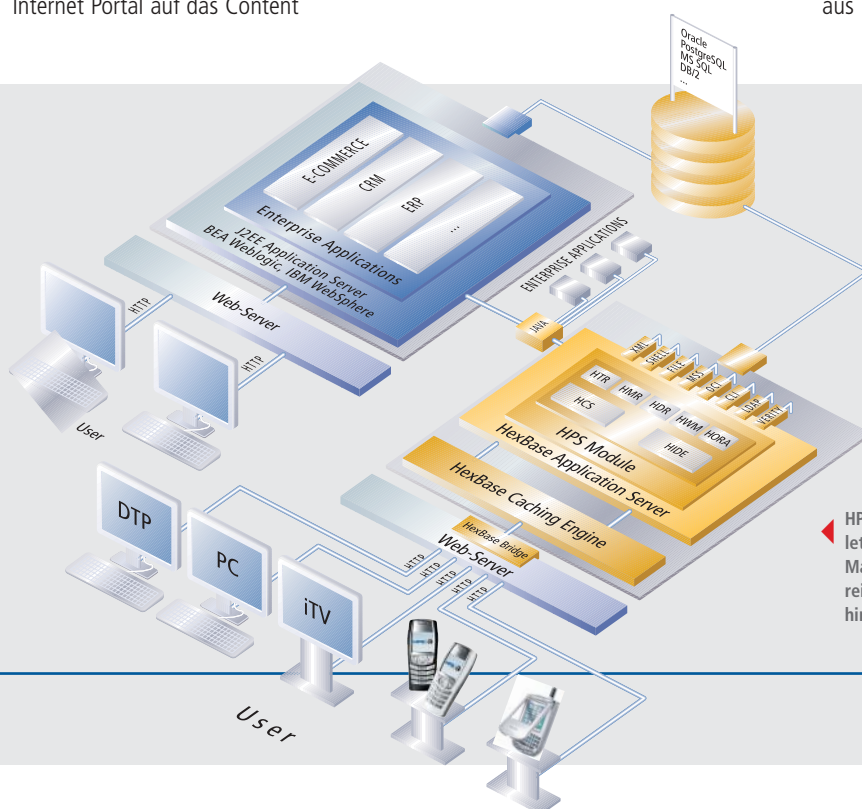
Internet Portal auf das Content

aus

Oracle
PostgreSQL
MS SQL
DB/2
...

E-COMMERCE
CRM
ERP
...
Enterprise Applications
J2EE Application Server
BEA Weblogic, IBM WebSphere

ENTERPRISE APPLICATIONS

HTTP
Web-Server
HTTP
User

JAVA
XML
SHELL
FILE
MSQ
OCI
CLI
LDAP
VERITY
HTR
HMR
HCS
HDR
HWM
HORA
HIDE
HPS Module
HexBase Application Server
HexBase Caching Engine

DTP
PC
iTV
HexBase Bridge
Web-Server
HTTP
HTTP
HTTP
HTTP

HP
let
Ma
rei
hir

User